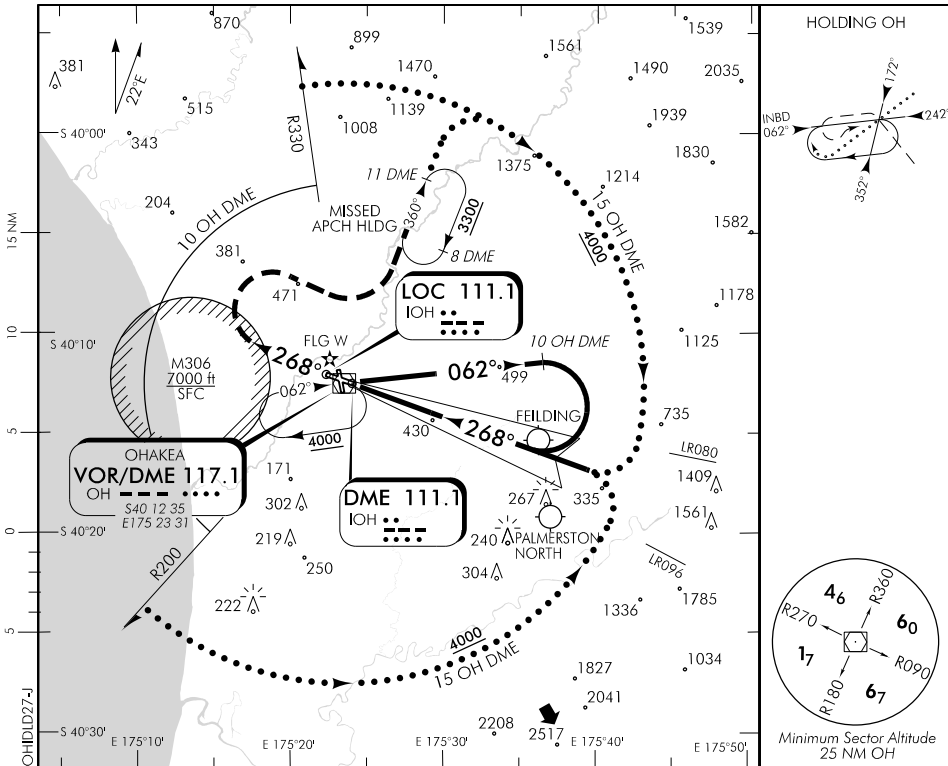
870
899
1561
1539
381
22°E
1470
1490
2035
515
1139
S 40°00'
343
1008
R330
1939
1830
1375
1214
11 DME
204
MISSED APCH HLDG
360°
3300
15 OH DME
1582
15 NM
10 OH DME
8 DME
4000
381
471
LOC 111.1
IOH
1178
10
S 40°10'
M306
7000 ft
SFC
FLG W
268°
062°
10 OH DME
1125
062°
499
5
4000
430
268°
FEILDING
735
LR080
OHAKEA
VOR/DME 117.1
OH
S40 12 35
E175 23 31
171
1409
302
DME 111.1
IOH
267
335
0
S 40°20'
219
240
PALMERSTON NORTH
1561
R200
250
LR096
304
222
1336
1785
5
4000
15 OH DME
1827
1034
2041
OHDLD27-J
S 40°30'
E 175°10'
E 175°20'
E 175°30'
2208
2517
E 175°40'
E 175°50'
HOLDING OH
172°
INBD 062°
242°
352°
$4_6$
R360
$6_0$
R270
$1_7$
R090
R180
$6_7$
Minimum Sector Altitude
25 NM OH